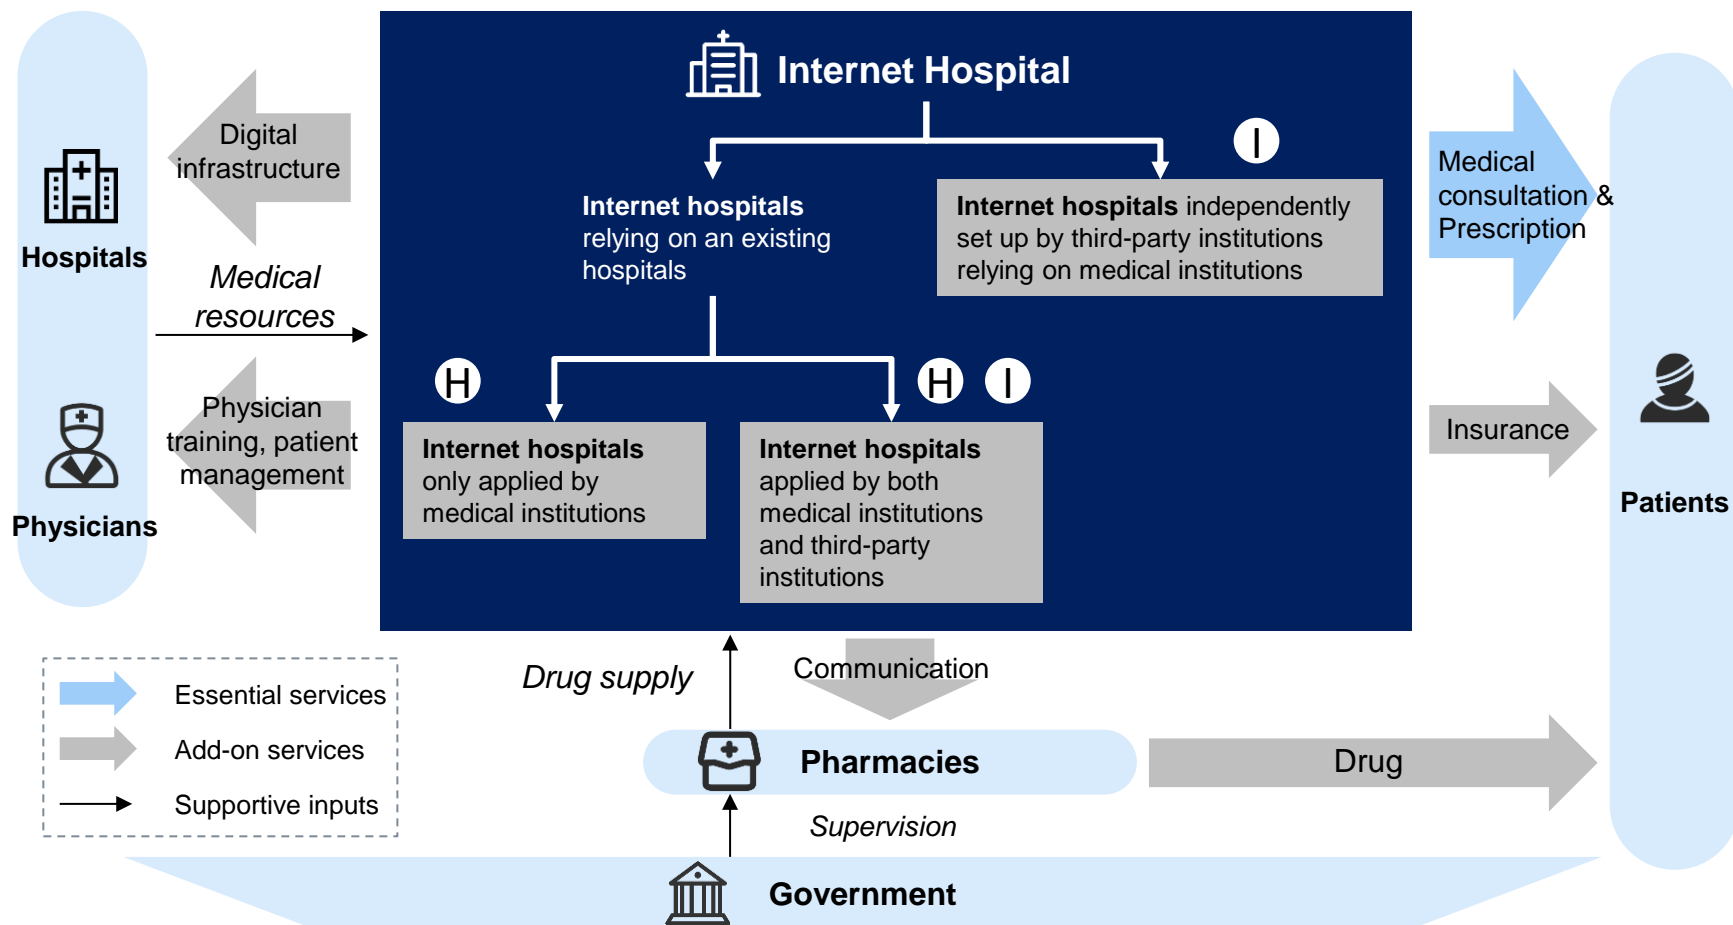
Internet Hospital

Hospitals

Digital infrastructure

Medical resources

Physician training, patient management

Physicians

Internet hospitals relying on an existing hospitals

I

Internet hospitals independently set up by third-party institutions relying on medical institutions

H

Internet hospitals only applied by medical institutions

H I

Internet hospitals applied by both medical institutions and third-party institutions

Medical consultation & Prescription

Insurance

Patients

Essential services

Add-on services

Supportive inputs

Drug supply

Communication

Pharmacies

Drug

Supervision

Government